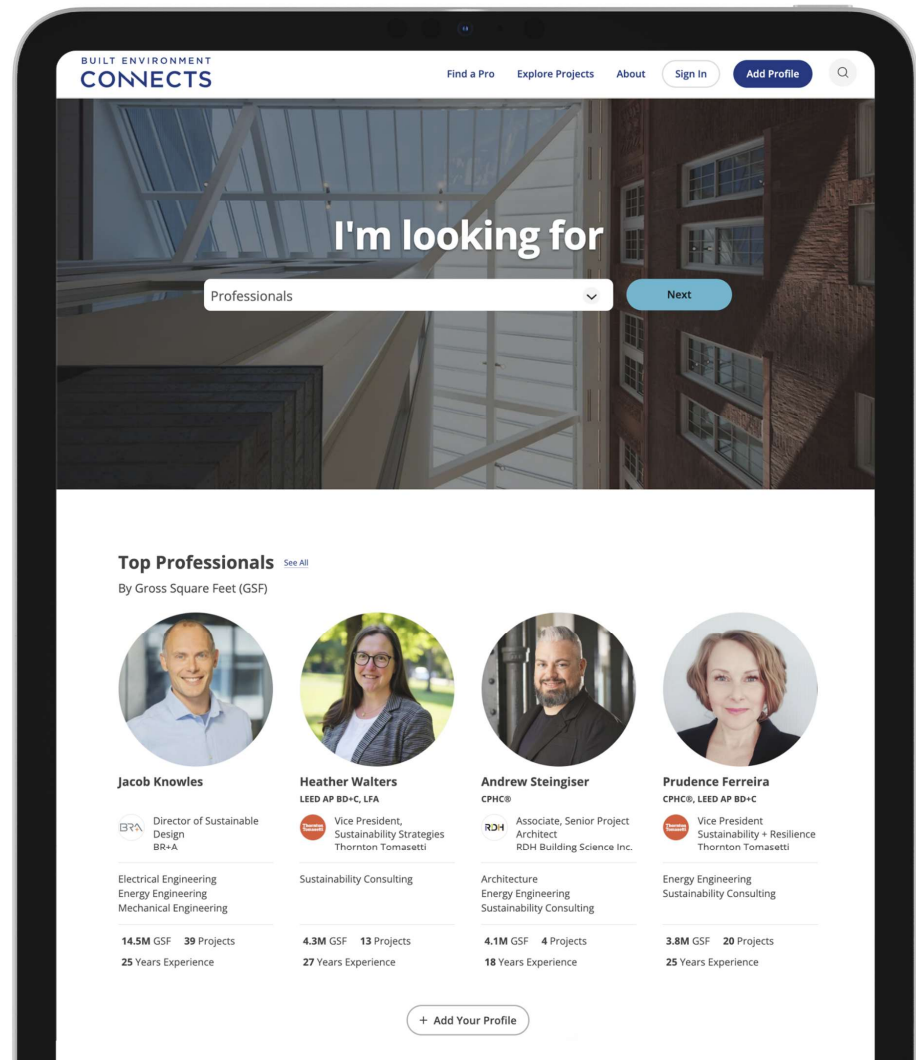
BUILT ENVIRONMENT
CONNECTS

Find a Pro
Explore Projects
About
Sign In
Add Profile

I'm looking for

Professionals

Next

Top Professionals See All

By Gross Square Feet (GSF)

Jacob Knowles

BR+A Director of Sustainable Design
BR+A

Electrical Engineering
Energy Engineering
Mechanical Engineering

14.5M GSF 39 Projects
25 Years Experience

Heather Walters
LEED AP BD+C, LFA

Vice President, Sustainability Strategies
Thornton Tomasetti

Sustainability Consulting

4.3M GSF 13 Projects
27 Years Experience

Andrew Steingiser
CPHC®

RDH Associate, Senior Project Architect
RDH Building Science Inc.

Architecture
Energy Engineering
Sustainability Consulting

4.1M GSF 4 Projects
18 Years Experience

Prudence Ferreira
CPHC®, LEED AP BD+C

Vice President Sustainability + Resilience
Thornton Tomasetti

Energy Engineering
Sustainability Consulting

3.8M GSF 20 Projects
25 Years Experience

+ Add Your Profile